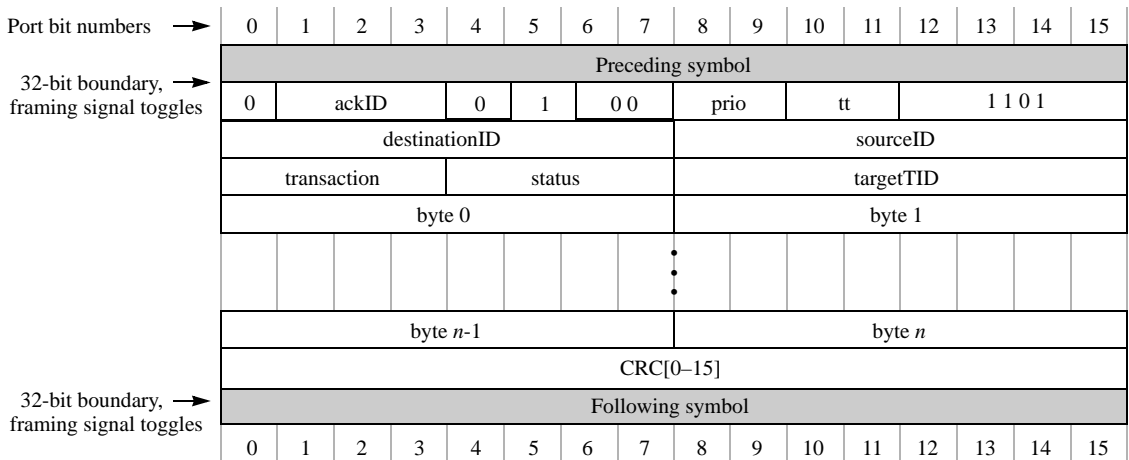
| Port bit numbers → | 0 | 1 | 2 | 3 | 4 | 5 | 6 | 7 | 8 | 9 | 10 | 11 | 12 | 13 | 14 | 15 |
|---|---|---|---|---|---|---|---|---|---|---|---|---|---|---|---|---|
| 32-bit boundary, framing signal toggles → | Preceding symbol | | | | | | | | | | | | | | | |
| | 0 | ackID | | | 0 | 1 | 0 0 | | prio | | tt | | 1 1 0 1 | | | |
| | destinationID | | | | | | | | sourceID | | | | | | | |
| | transaction | | | | status | | | | targetTID | | | | | | | |
| | byte 0 | | | | | | | | byte 1 | | | | | | | |
| | ⋮ | | | | | | | | | | | | | | | |
| | byte $n$-1 | | | | | | | | byte $n$ | | | | | | | |
| | CRC[0–15] | | | | | | | | | | | | | | | |
| 32-bit boundary, framing signal toggles → | Following symbol | | | | | | | | | | | | | | | |
| | 0 | 1 | 2 | 3 | 4 | 5 | 6 | 7 | 8 | 9 | 10 | 11 | 12 | 13 | 14 | 15 |